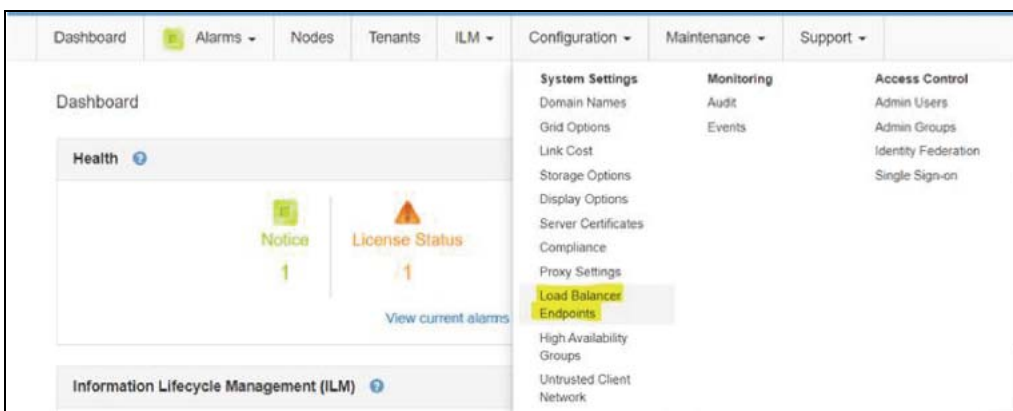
Dashboard Alarms Nodes Tenants ILM Configuration Maintenance Support

Dashboard

Health

Notice
1

License Status
1

View current alarms

Information Lifecycle Management (ILM)

System Settings
Domain Names
Grid Options
Link Cost
Storage Options
Display Options
Server Certificates
Compliance
Proxy Settings
Load Balancer Endpoints
High Availability Groups
Untrusted Client Network

Monitoring
Audit
Events

Access Control
Admin Users
Admin Groups
Identity Federation
Single Sign-on